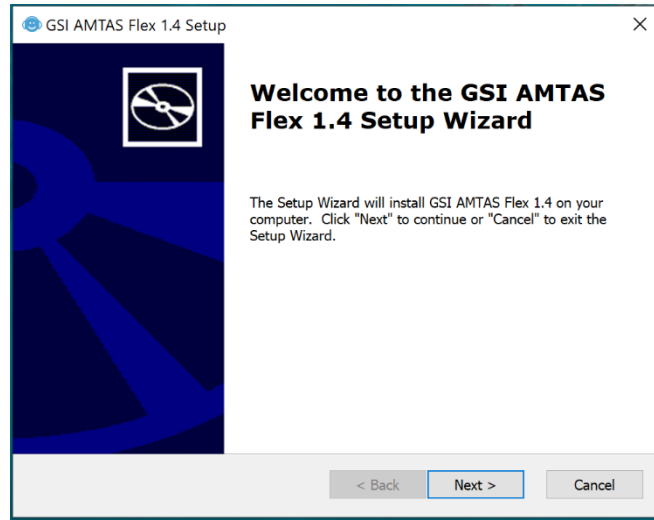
GSI AMTAS Flex 1.4 Setup

×

Welcome to the GSI AMTAS Flex 1.4 Setup Wizard

The Setup Wizard will install GSI AMTAS Flex 1.4 on your computer. Click "Next" to continue or "Cancel" to exit the Setup Wizard.

< Back

Next >

Cancel